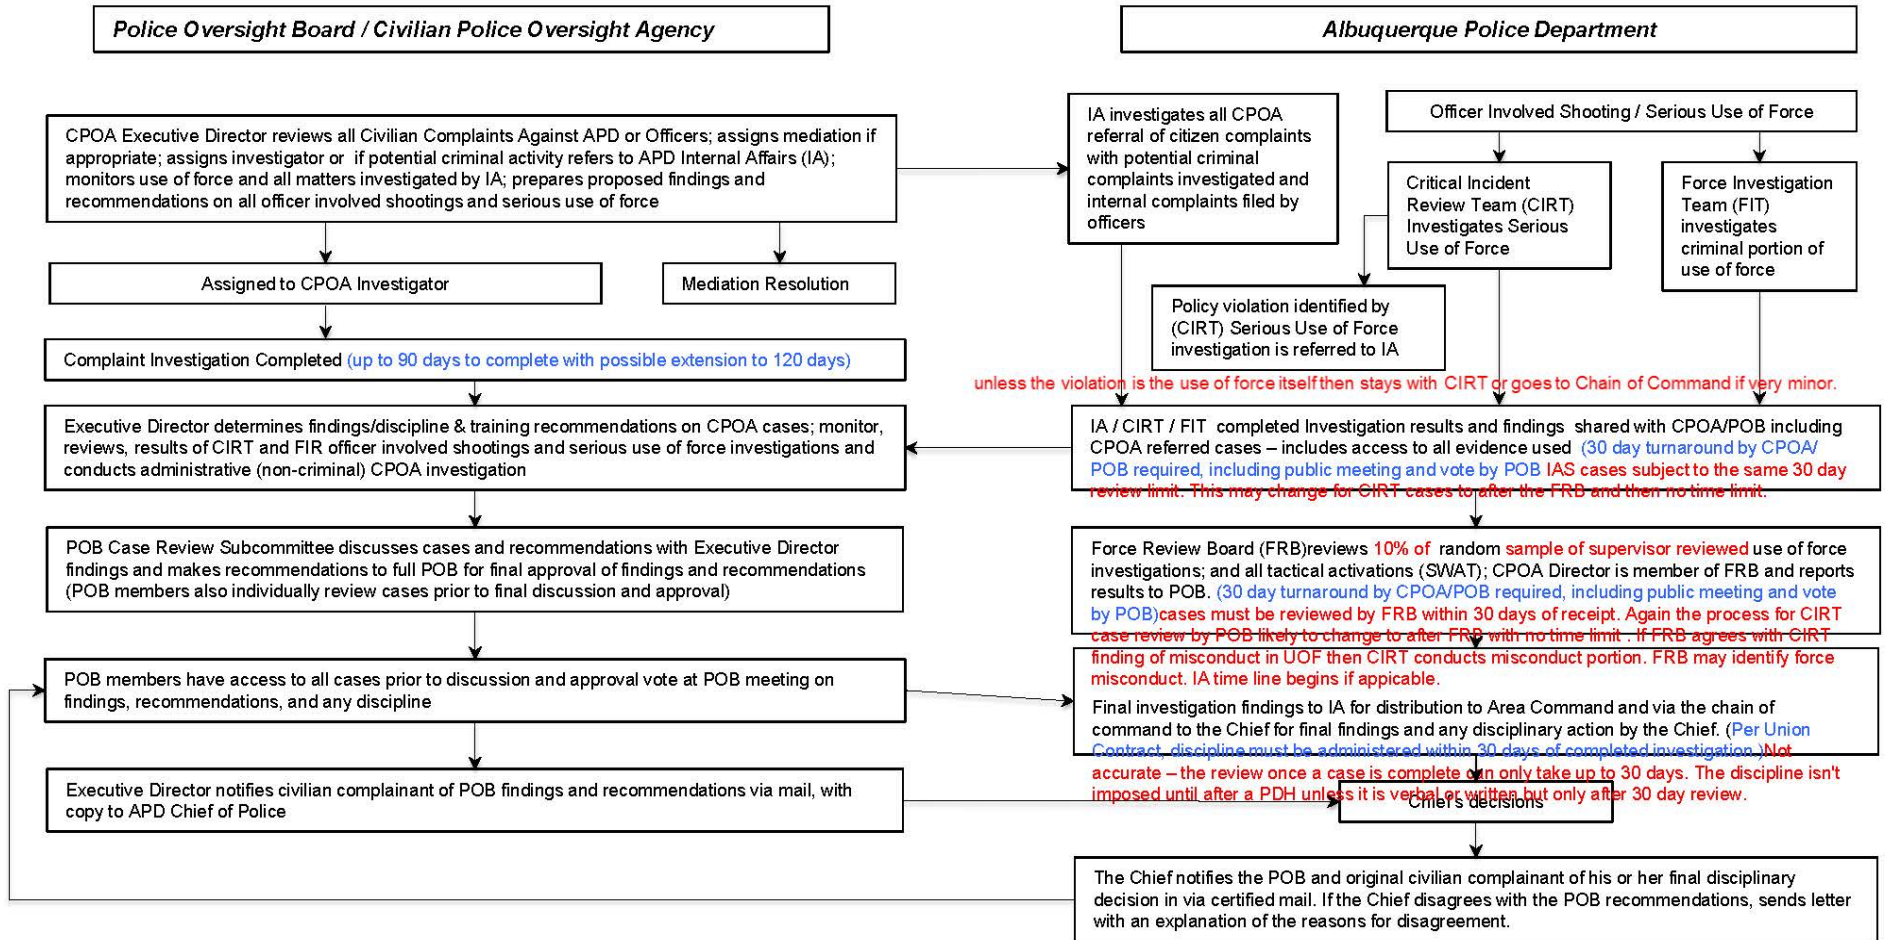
Police Oversight Board / Civilian Police Oversight Agency

Albuquerque Police Department

CPOA Executive Director reviews all Civilian Complaints Against APD or Officers; assigns mediation if appropriate; assigns investigator or if potential criminal activity refers to APD Internal Affairs (IA); monitors use of force and all matters investigated by IA; prepares proposed findings and recommendations on all officer involved shootings and serious use of force

Assigned to CPOA Investigator

Mediation Resolution

Complaint Investigation Completed (up to 90 days to complete with possible extension to 120 days)

Executive Director determines findings/discipline & training recommendations on CPOA cases; monitor, reviews, results of CIRT and FIR officer involved shootings and serious use of force investigations and conducts administrative (non-criminal) CPOA investigation

POB Case Review Subcommittee discusses cases and recommendations with Executive Director findings and makes recommendations to full POB for final approval of findings and recommendations (POB members also individually review cases prior to final discussion and approval)

POB members have access to all cases prior to discussion and approval vote at POB meeting on findings, recommendations, and any discipline

Executive Director notifies civilian complainant of POB findings and recommendations via mail, with copy to APD Chief of Police

IA investigates all CPOA referral of citizen complaints with potential criminal complaints investigated and internal complaints filed by officers

Officer Involved Shooting / Serious Use of Force

Critical Incident Review Team (CIRT) Investigates Serious Use of Force

Force Investigation Team (FIT) investigates criminal portion of use of force

Policy violation identified by (CIRT) Serious Use of Force investigation is referred to IA

unless the violation is the use of force itself then stays with CIRT or goes to Chain of Command if very minor.

IA / CIRT / FIT completed Investigation results and findings shared with CPOA/POB including CPOA referred cases – includes access to all evidence used (30 day turnaround by CPOA/ POB required, including public meeting and vote by POB IAS cases subject to the same 30 day review limit. This may change for CIRT cases to after the FRB and then no time limit.

Force Review Board (FRB)reviews 10% of random sample of supervisor reviewed use of force investigations; and all tactical activations (SWAT); CPOA Director is member of FRB and reports results to POB. (30 day turnaround by CPOA/POB required, including public meeting and vote by POB)cases must be reviewed by FRB within 30 days of receipt. Again the process for CIRT case review by POB likely to change to after FRB with no time limit . If FRB agrees with CIRT finding of misconduct in UOF then CIRT conducts misconduct portion. FRB may identify force misconduct. IA time line begins if apicable.

Final investigation findings to IA for distribution to Area Command and via the chain of command to the Chief for final findings and any disciplinary action by the Chief. (Per Union Contract, discipline must be administered within 30 days of completed investigation.)Not accurate – the review once a case is complete can only take up to 30 days. The discipline isn't imposed until after a PDH unless it is verbal or written but only after 30 day review.

Chief's decisions

The Chief notifies the POB and original civilian complainant of his or her final disciplinary decision in via certified mail. If the Chief disagrees with the POB recommendations, sends letter with an explanation of the reasons for disagreement.